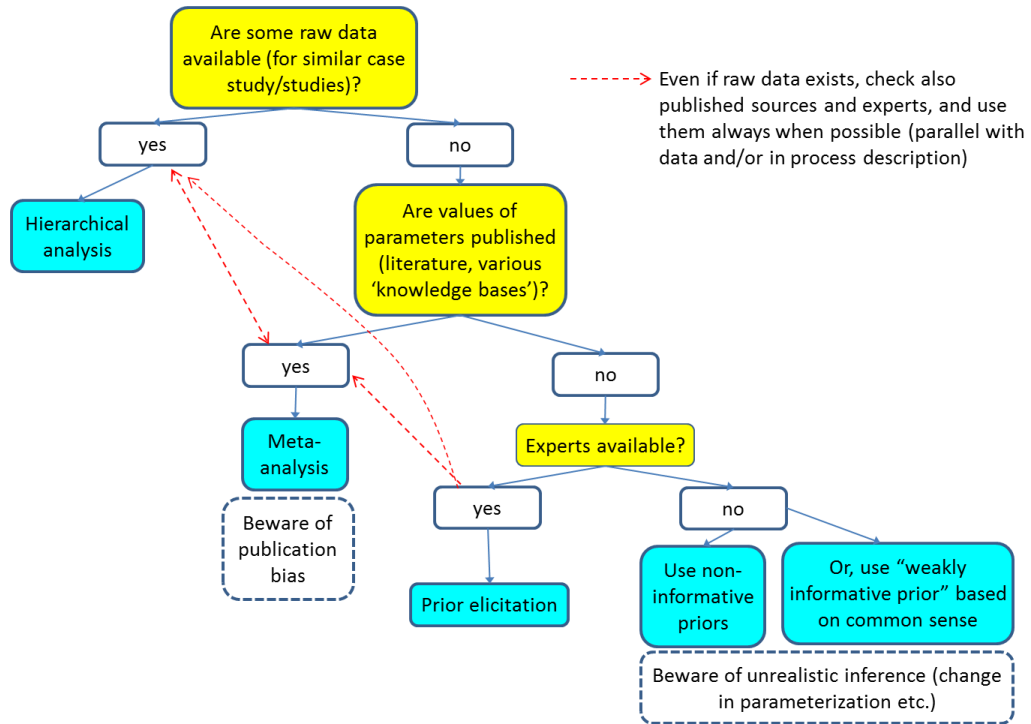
Are some raw data available (for similar case study/studies)?

Even if raw data exists, check also published sources and experts, and use them always when possible (parallel with data and/or in process description)

yes

no

Hierarchical analysis

Are values of parameters published (literature, various ‘knowledge bases’)?

yes

no

Meta-analysis

Experts available?

Beware of publication bias

yes

no

Prior elicitation

Use non-informative priors

Or, use “weakly informative prior” based on common sense

Beware of unrealistic inference (change in parameterization etc.)